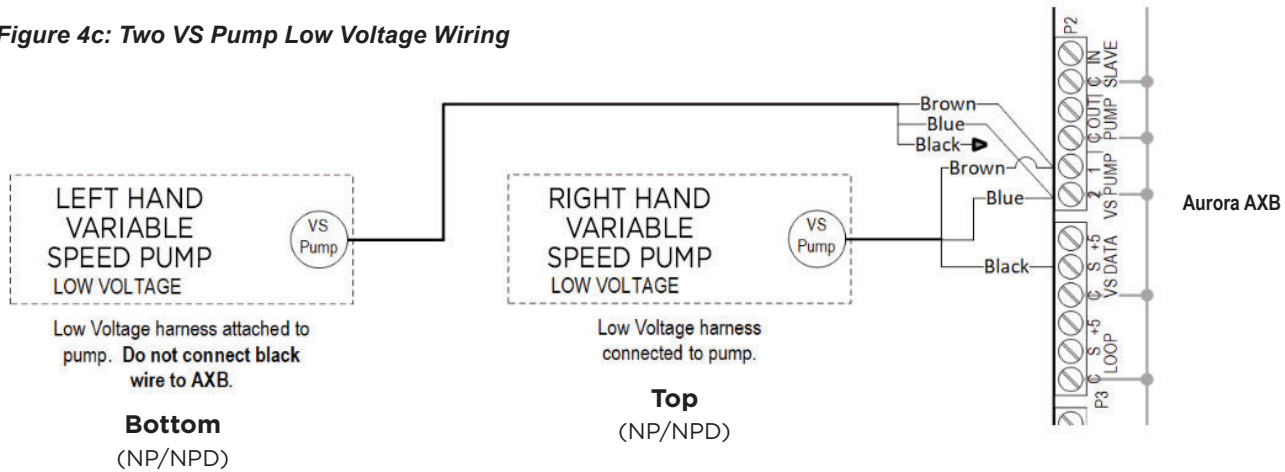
Figure 4c: Two VS Pump Low Voltage Wiring

LEFT HAND VARIABLE SPEED PUMP
LOW VOLTAGE

VS Pump

Low Voltage harness attached to pump. Do not connect black wire to AXB.

Bottom
(NP/NPD)

RIGHT HAND VARIABLE SPEED PUMP
LOW VOLTAGE

VS Pump

Low Voltage harness connected to pump.

Top
(NP/NPD)

Brown
Blue
Black
Brown
Blue
Black

P2
C IN SLAVE
C OUT PUMP
1 2 VS PUMP
C S +5 VS DATA
C S +5 LOOP
P3

Aurora AXB